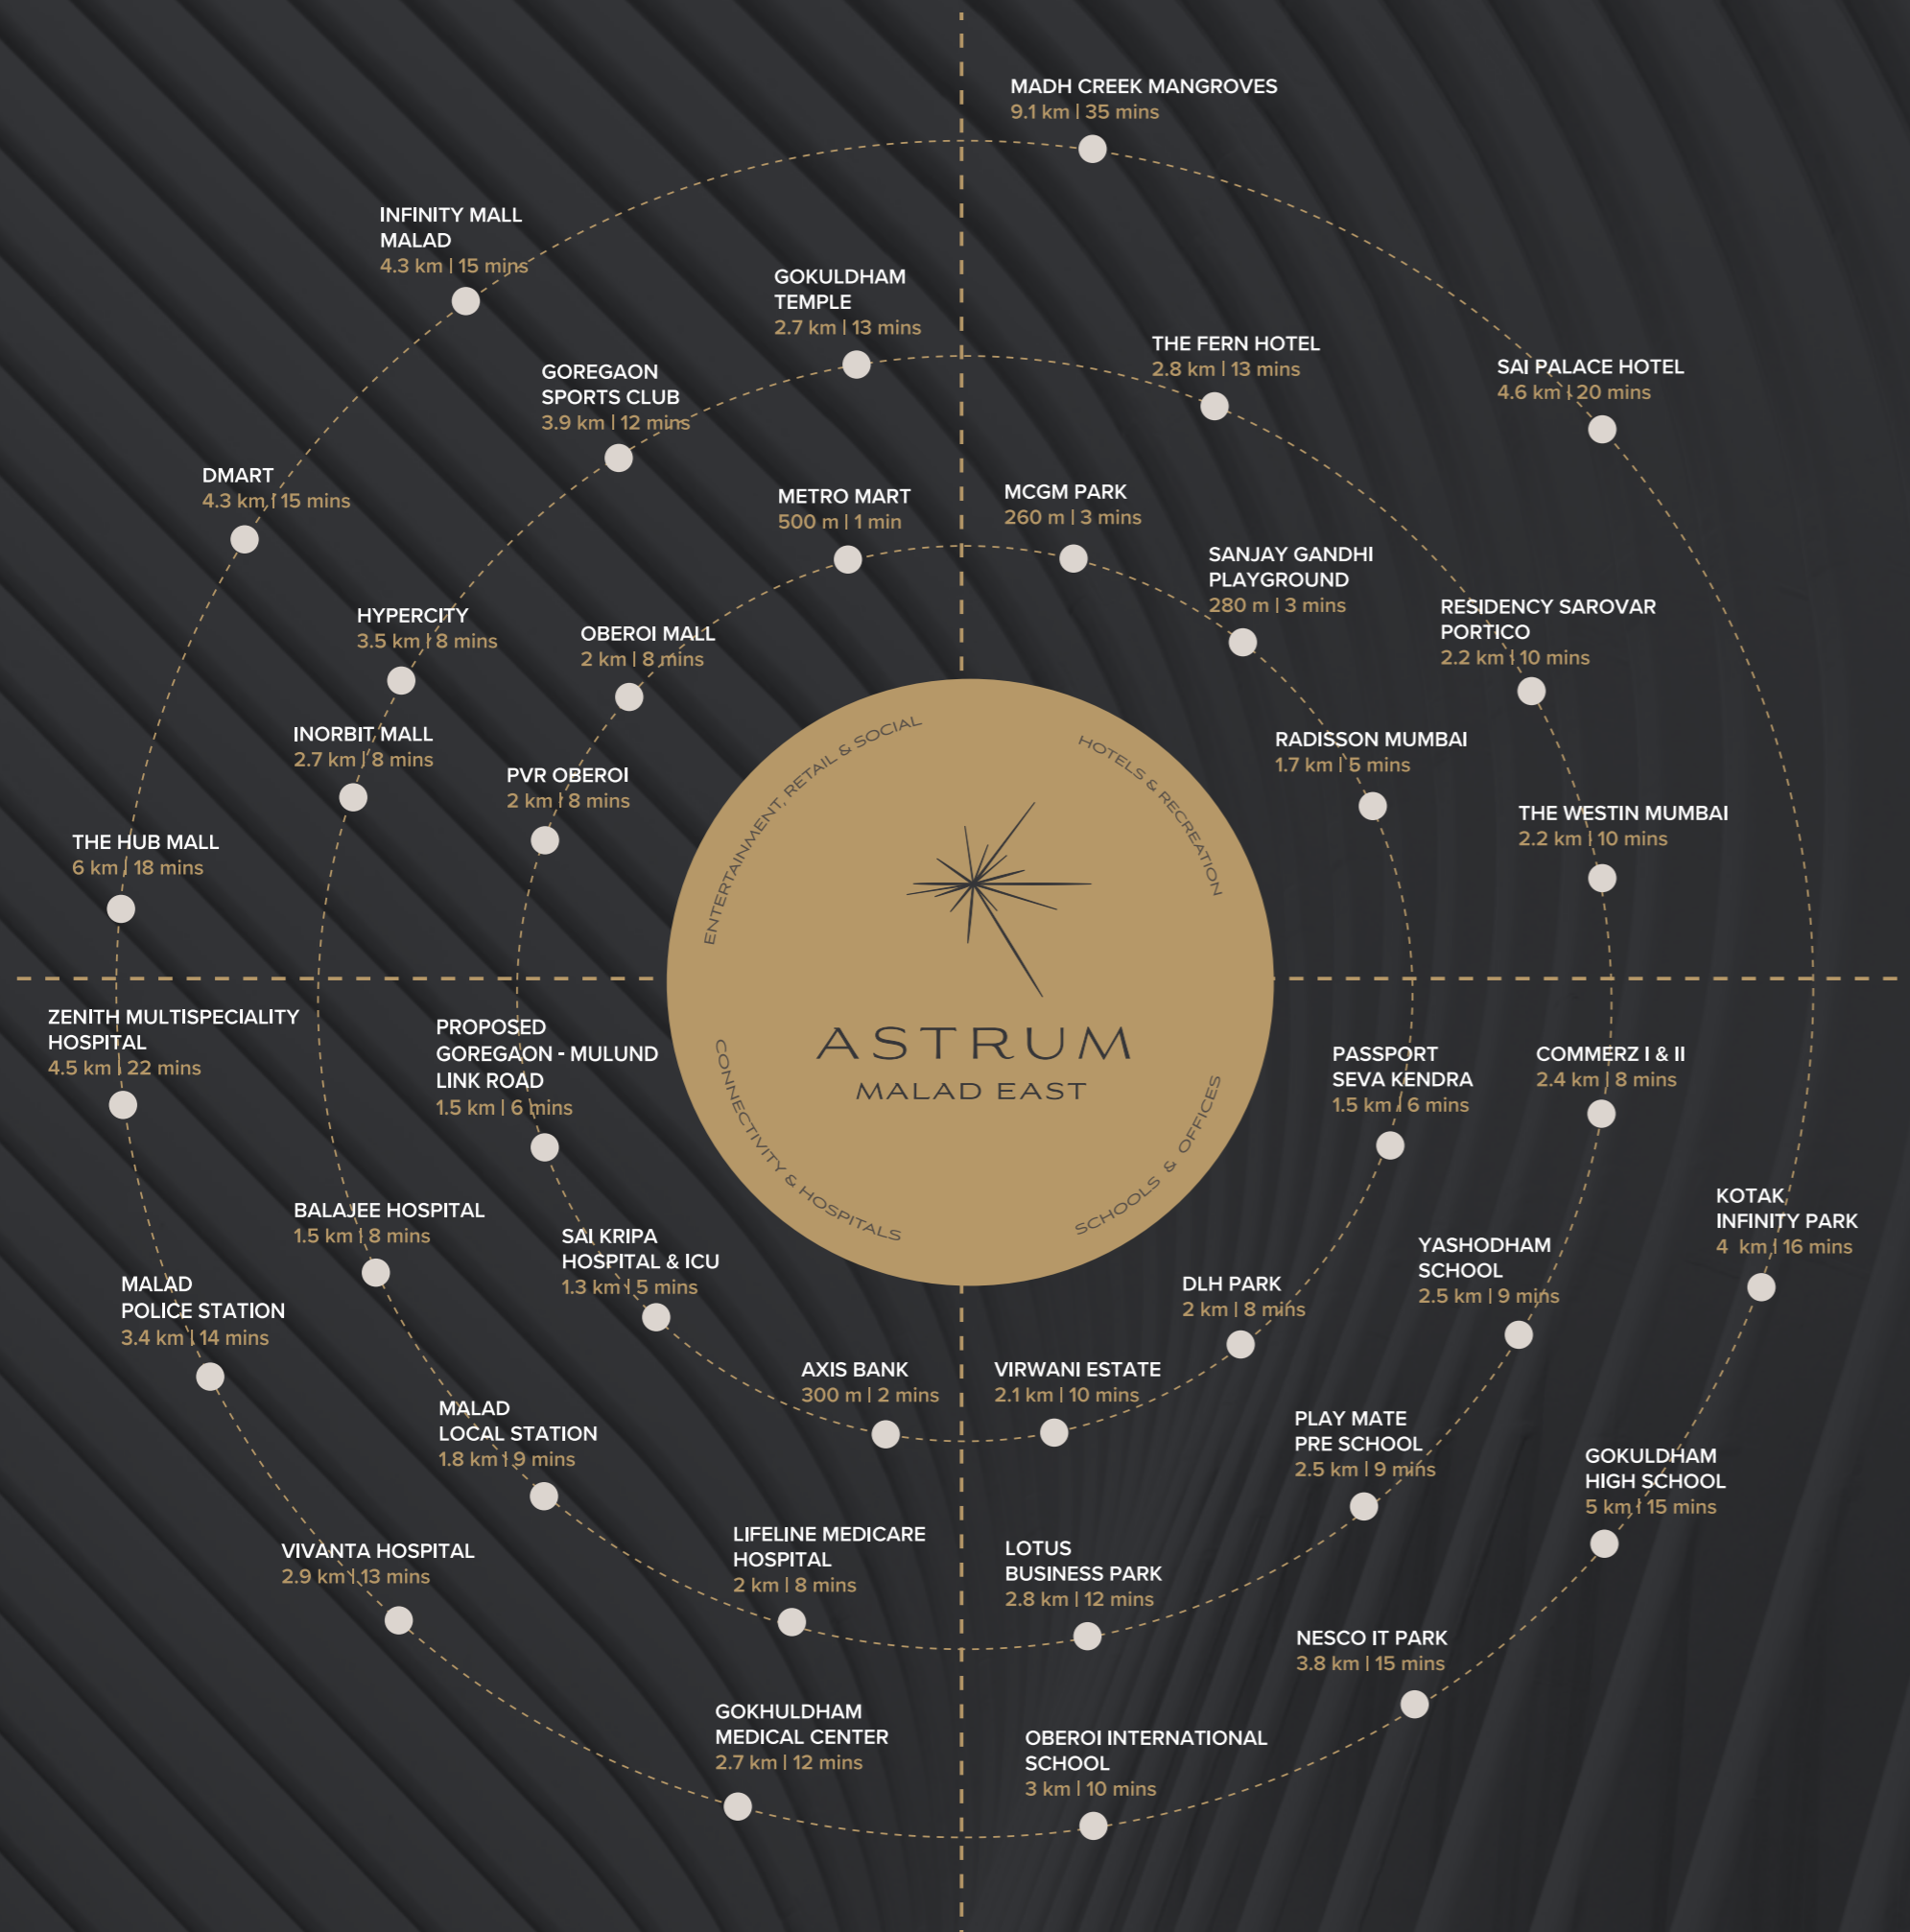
MADH CREEK MANGROVES
9.1 km | 35 mins

INFINITY MALL MALAD
4.3 km | 15 mins

GOKULDHAM TEMPLE
2.7 km | 13 mins

THE FERN HOTEL
2.8 km | 13 mins

SAI PALACE HOTEL
4.6 km | 20 mins

GOREGAON SPORTS CLUB
3.9 km | 12 mins

DMART
4.3 km | 15 mins

METRO MART
500 m | 1 min

MCGM PARK
260 m | 3 mins

SANJAY GANDHI PLAYGROUND
280 m | 3 mins

RESIDENCY SAROVAR PORTICO
2.2 km | 10 mins

HYPERCITY
3.5 km | 8 mins

OBEROI MALL
2 km | 8 mins

INORBIT MALL
2.7 km | 8 mins

RADISSON MUMBAI
1.7 km | 6 mins

PVR OBEROI
2 km | 8 mins

THE WESTIN MUMBAI
2.2 km | 10 mins

THE HUB MALL
6 km | 18 mins

ENTERTAINMENT, RETAIL & SOCIAL

HOTELS & RECREATION

ASTRUM
MALAD EAST

CONNECTIVITY & HOSPITALS

SCHOOLS & OFFICES

ZENITH MULTISPECIALITY HOSPITAL
4.5 km | 22 mins

PROPOSED GOREGAON - MULUND LINK ROAD
1.5 km | 6 mins

PASSPORT SEVA KENDRA
1.5 km | 6 mins

COMMERZ I & II
2.4 km | 8 mins

KOTAK INFINITY PARK
4 km | 16 mins

BALAJEE HOSPITAL
1.5 km | 8 mins

SAI KRIPA HOSPITAL & ICU
1.3 km | 5 mins

YASHODHAM SCHOOL
2.5 km | 9 mins

MALAD POLICE STATION
3.4 km | 14 mins

DLH PARK
2 km | 8 mins

AXIS BANK
300 m | 2 mins

VIRWANI ESTATE
2.1 km | 10 mins

MALAD LOCAL STATION
1.8 km | 9 mins

PLAY MATE PRE SCHOOL
2.5 km | 9 mins

GOKULDHAM HIGH SCHOOL
5 km | 15 mins

LIFELINE MEDICARE HOSPITAL
2 km | 8 mins

LOTUS BUSINESS PARK
2.8 km | 12 mins

VIVANTA HOSPITAL
2.9 km | 13 mins

NESCO IT PARK
3.8 km | 15 mins

GOKHULDHAM MEDICAL CENTER
2.7 km | 12 mins

OBEROI INTERNATIONAL SCHOOL
3 km | 10 mins